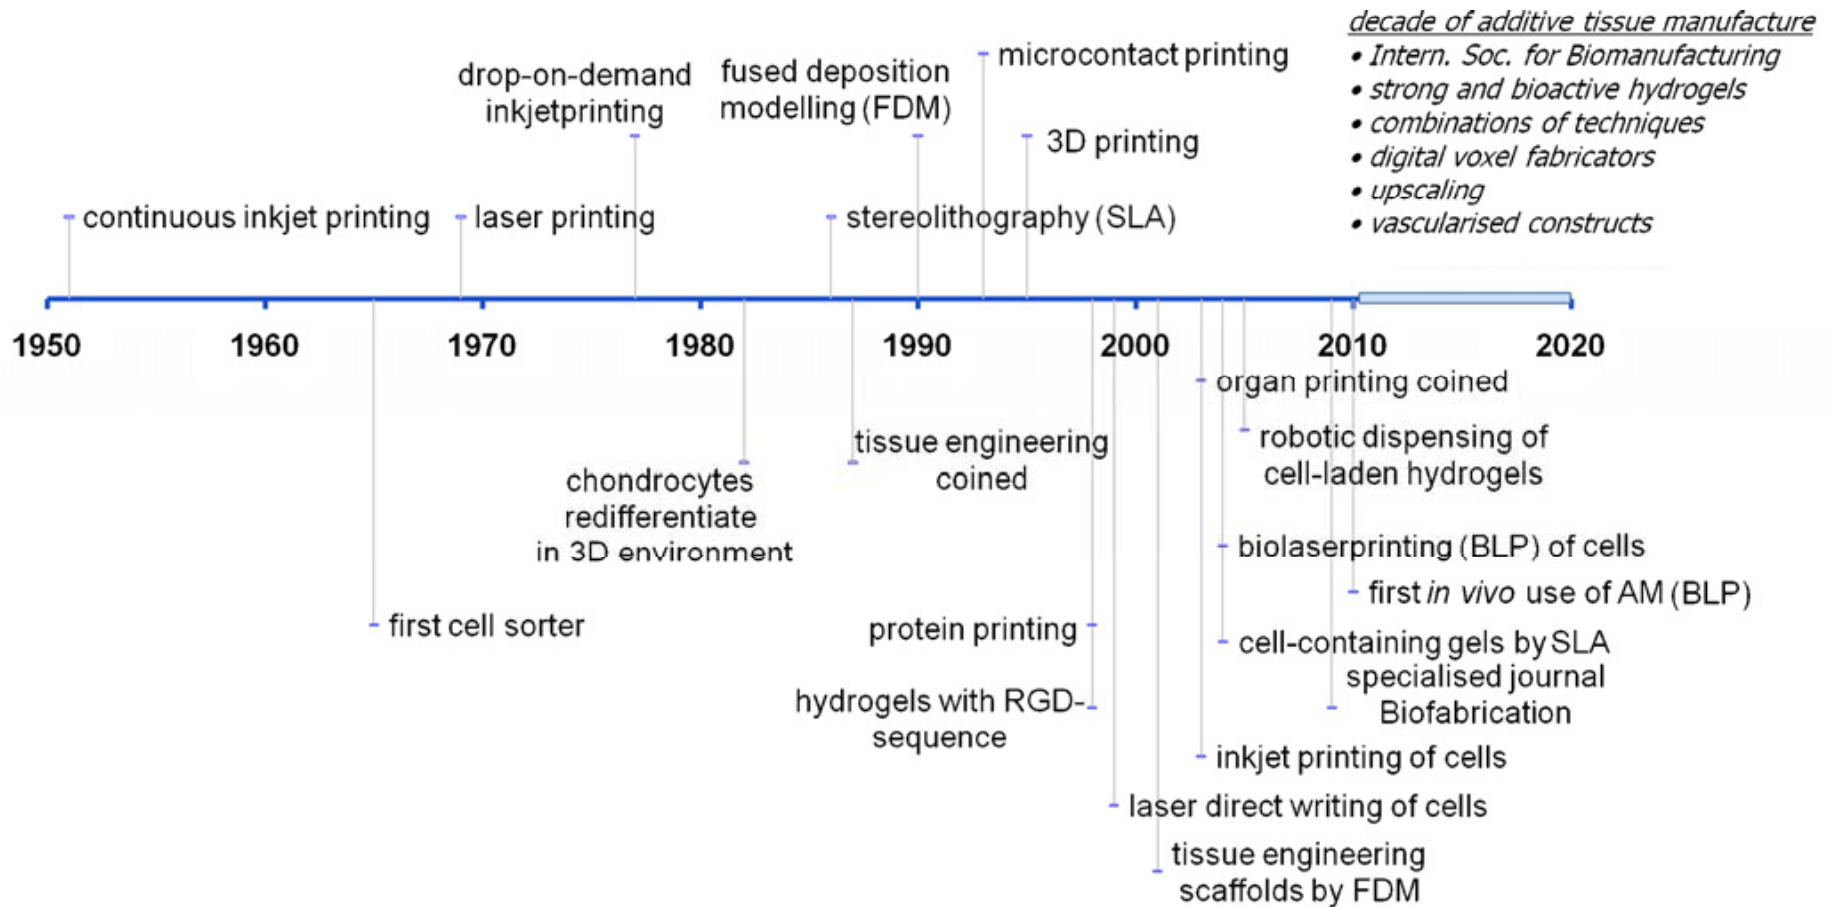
decade of additive tissue manufacture
• Intern. Soc. for Biomanufacturing
• strong and bioactive hydrogels
• combinations of techniques
• digital voxel fabricators
• upscaling
• vascularised constructs

drop-on-demand inkjetprinting

fused deposition modelling (FDM)

microcontact printing

3D printing

continuous inkjet printing

laser printing

stereolithography (SLA)

1950

1960

1970

1980

1990

2000

2010

2020

organ printing coined

robotic dispensing of cell-laden hydrogels

tissue engineering coined

chondrocytes redifferentiate in 3D environment

biolaserprinting (BLP) of cells

first *in vivo* use of AM (BLP)

first cell sorter

protein printing

cell-containing gels by SLA

specialised journal Biofabrication

hydrogels with RGD-sequence

inkjet printing of cells

laser direct writing of cells

tissue engineering scaffolds by FDM